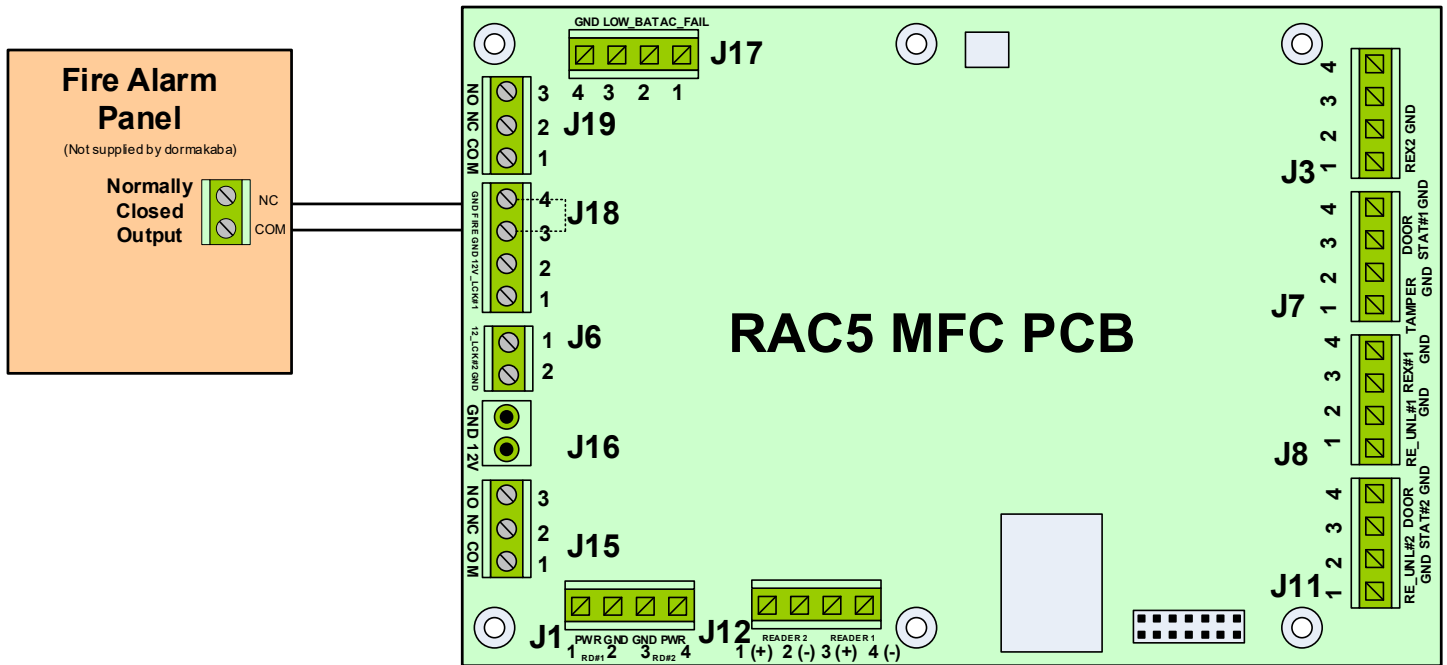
Fire Alarm Panel
(Not supplied by dormakaba)
Normally Closed Output
NC
COM

GND LOW_BAT AC_FAIL
J17
4 3 2 1

NO NC COM
3 2 1
J19

GND FIRE GND 12V_LCK#1
4 3 2 1
J18

12_LCK#2 GND
1 2
J6

GND 12V
J16

NO NC COM
3 2 1
J15

J1
PWR GND GND PWR
1 RD#1 2 3 RD#2 4

J12
READER 2 READER 1
1 (+) 2 (-) 3 (+) 4 (-)

RAC5 MFC PCB

4 3 2 1
REX2 GND
J3

4 3 2 1
DOOR STAT#1 GND
TAMPER GND
J7

4 3 2 1
REX#1 GND
RE_UNL#1 GND
J8

4 3 2 1
DOOR STAT#2 GND
RE_UNL#2 GND
J11